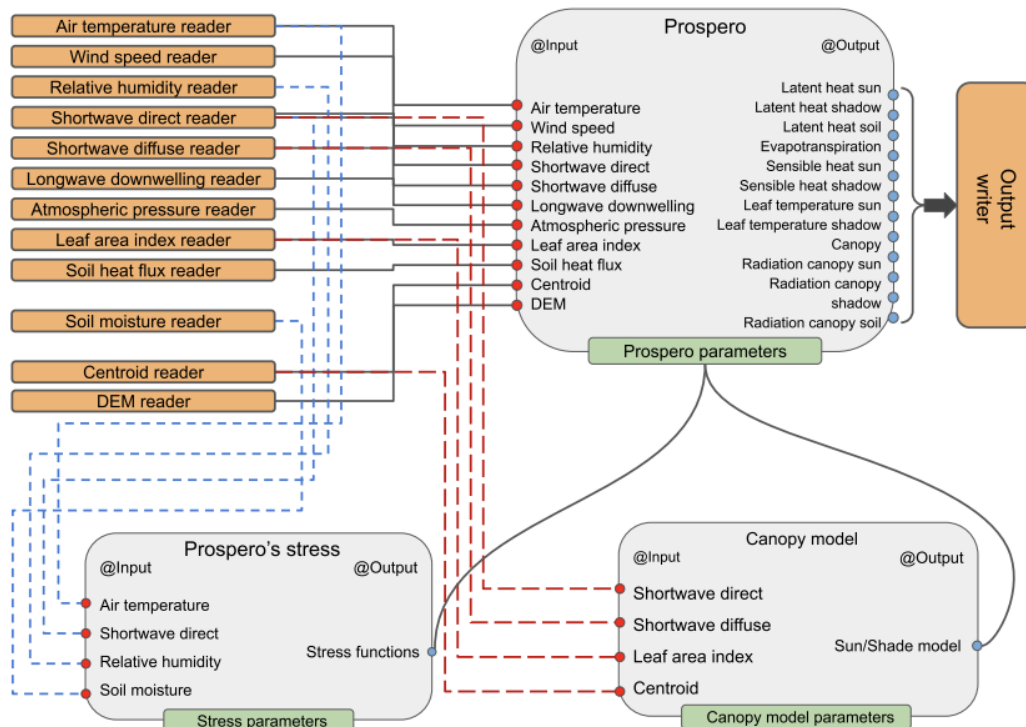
Air temperature reader
Wind speed reader
Relative humidity reader
Shortwave direct reader
Shortwave diffuse reader
Longwave downwelling reader
Atmospheric pressure reader
Leaf area index reader
Soil heat flux reader
Soil moisture reader
Centroid reader
DEM reader

Prospero
@Input
@Output
Air temperature
Wind speed
Relative humidity
Shortwave direct
Shortwave diffuse
Longwave downwelling
Atmospheric pressure
Leaf area index
Soil heat flux
Centroid
DEM
Latent heat sun
Latent heat shadow
Latent heat soil
Evapotranspiration
Sensible heat sun
Sensible heat shadow
Leaf temperature sun
Leaf temperature shadow
Canopy
Radiation canopy sun
Radiation canopy
shadow
Radiation canopy soil
Prospero parameters

Output writer

Prospero's stress
@Input
@Output
Air temperature
Shortwave direct
Relative humidity
Soil moisture
Stress functions
Stress parameters

Canopy model
@Input
@Output
Shortwave direct
Shortwave diffuse
Leaf area index
Centroid
Sun/Shade model
Canopy model parameters